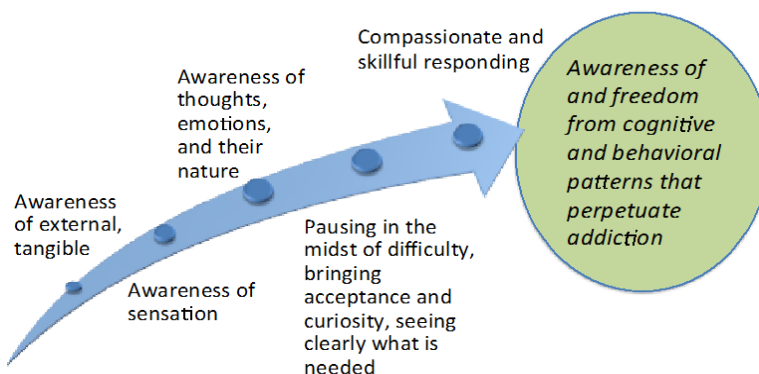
Awareness of external, tangible

Awareness of sensation

Awareness of thoughts, emotions, and their nature

Pausing in the midst of difficulty, bringing acceptance and curiosity, seeing clearly what is needed

Compassionate and skillful responding

Awareness of and freedom from cognitive and behavioral patterns that perpetuate addiction